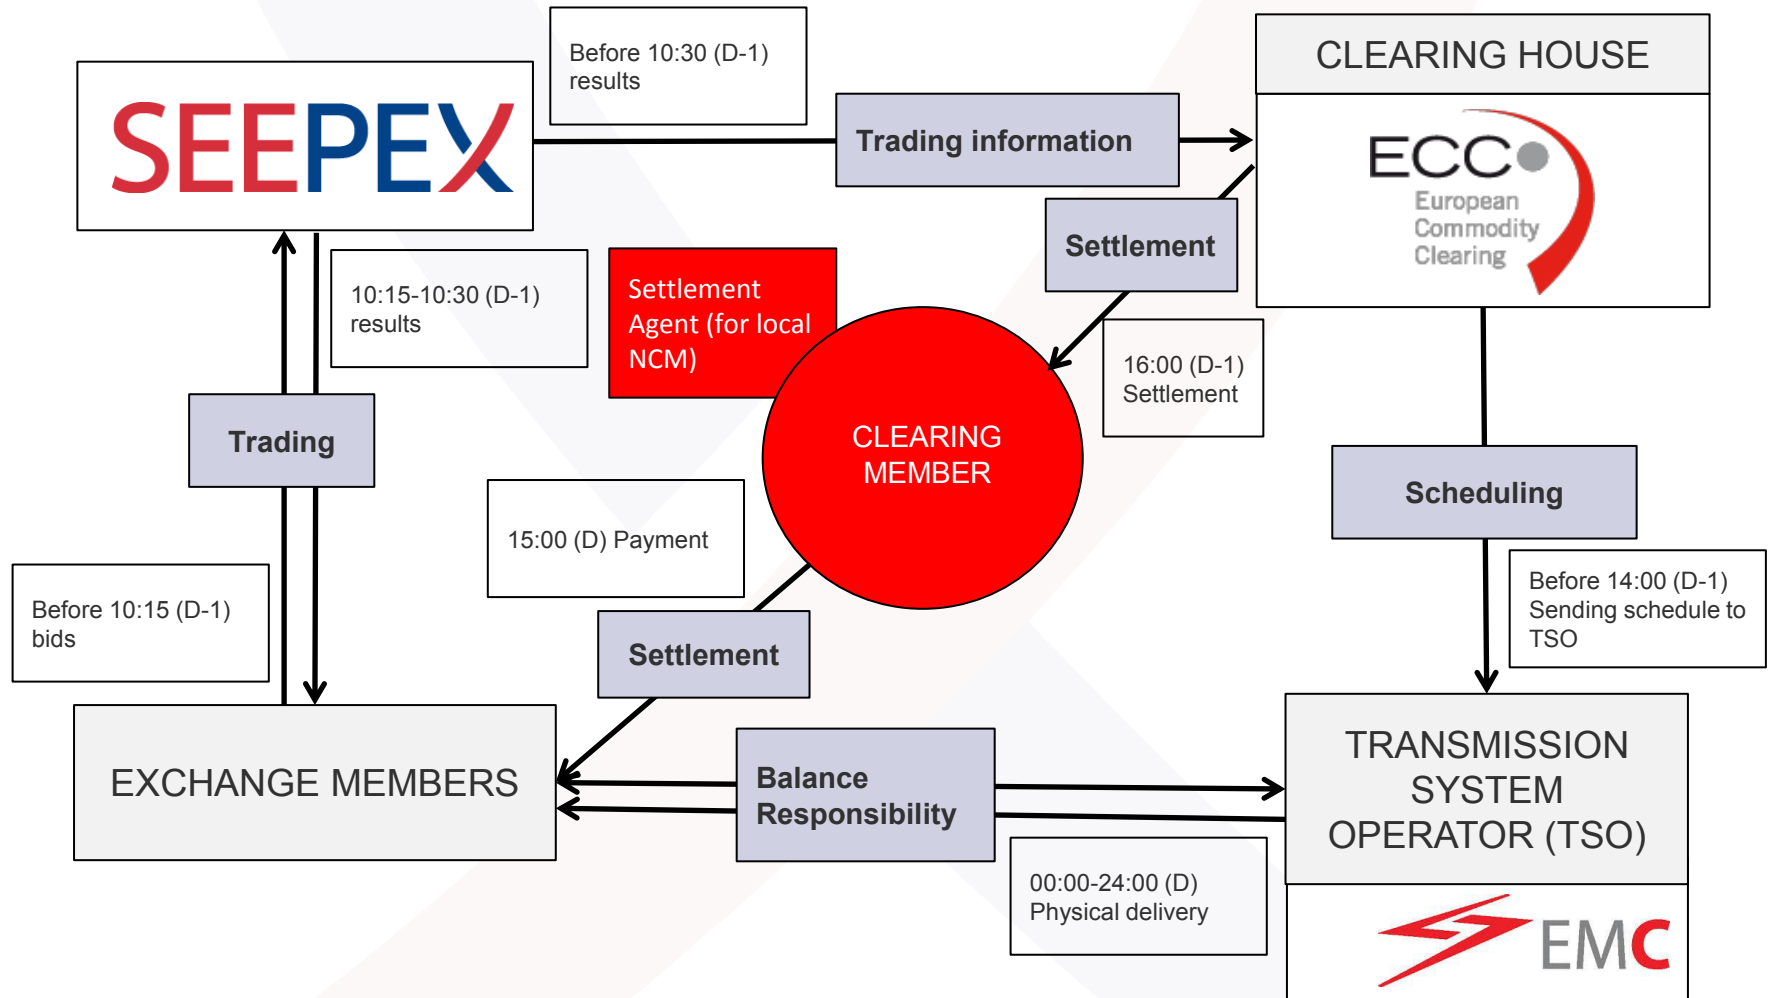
SEEPEX

Before 10:30 (D-1) results

Trading information

CLEARING HOUSE

ECC
European Commodity Clearing

Settlement

10:15-10:30 (D-1) results

Settlement Agent (for local NCM)

16:00 (D-1) Settlement

Trading

CLEARING MEMBER

Scheduling

15:00 (D) Payment

Before 14:00 (D-1) Sending schedule to TSO

Before 10:15 (D-1) bids

Settlement

EXCHANGE MEMBERS

Balance Responsibility

TRANSMISSION SYSTEM OPERATOR (TSO)

00:00-24:00 (D) Physical delivery

EMC